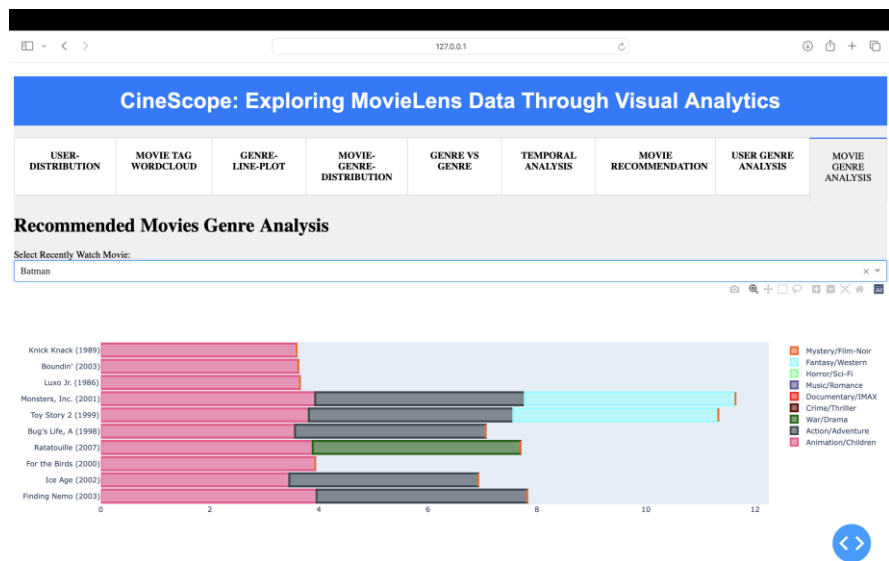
127.0.0.1

CineScope: Exploring MovieLens Data Through Visual Analytics

| USER-DISTRIBUTION | MOVIE TAG WORDCLOUD | GENRE-LINE-PLOT | MOVIE-GENRE-DISTRIBUTION | GENRE VS GENRE | TEMPORAL ANALYSIS | MOVIE RECOMMENDATION | USER GENRE ANALYSIS | MOVIE GENRE ANALYSIS |
|---|---|---|---|---|---|---|---|---|

Recommended Movies Genre Analysis

Select Recently Watch Movie:

Batman

Knick Knack (1989)
Boundin' (2003)
Luxo Jr. (1986)
Monsters, Inc. (2001)
Toy Story 2 (1999)
Bug's Life, A (1998)
Ratatouille (2007)
For the Birds (2000)
Ice Age (2002)
Finding Nemo (2003)

0 2 4 6 8 10 12

Mystery/Film-Noir
Fantasy/Western
Horror/Sci-Fi
Music/Romance
Documentary/IMAX
Crime/Thriller
War/Drama
Action/Adventure
Animation/Children